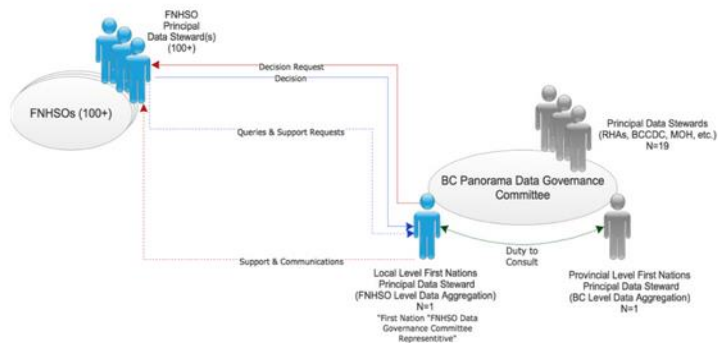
FNHSO Principal Data Steward(s) (100+)

FNHSOs (100+)

Decision Request

Decision

Queries & Support Requests

Support & Communications

Principal Data Stewards (RHAs, BCCDC, MOH, etc.) N=19

BC Panorama Data Governance Committee

Duty to Consult

Local Level First Nations Principal Data Steward (FNHSO Level Data Aggregation) N=1
"First Nation "FNHSO Data Governance Committee Representitive"

Provincial Level First Nations Principal Data Steward (BC Level Data Aggregation) N=1